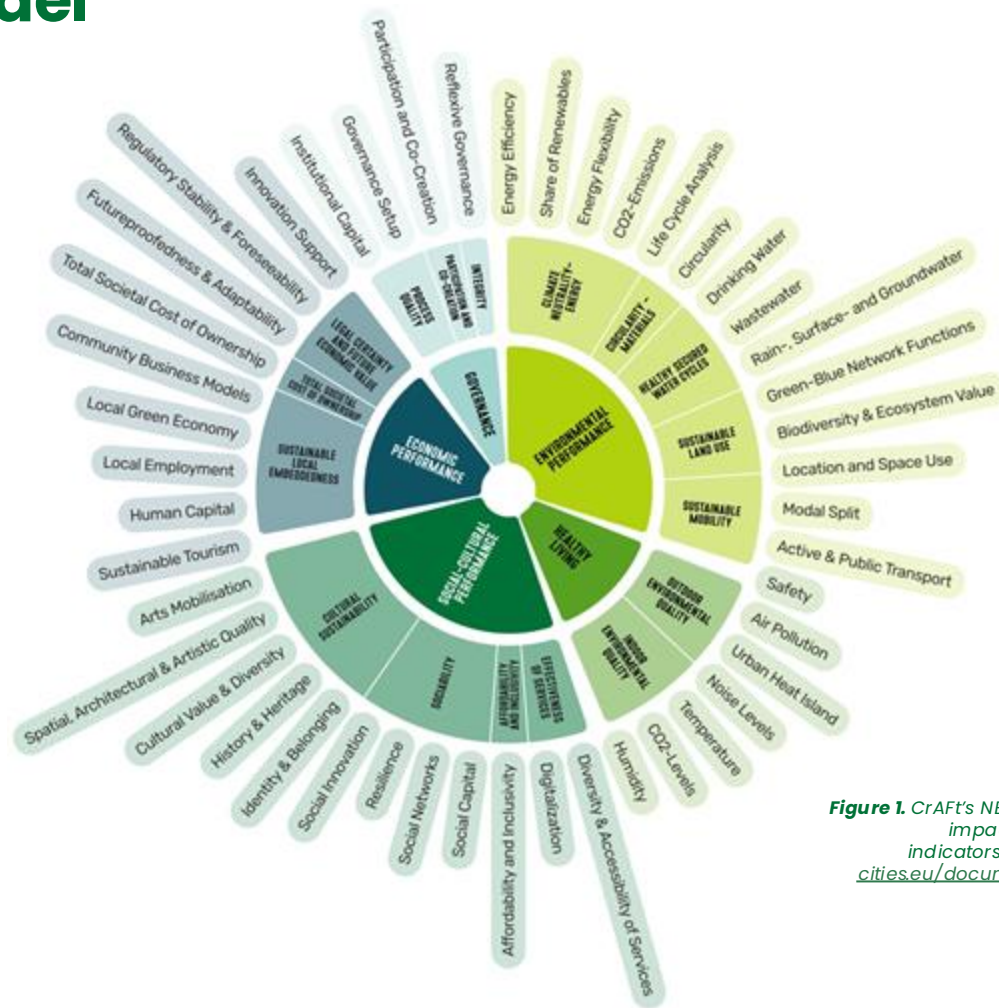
del

ENVIRONMENTAL PERFORMANCE
HEALTHY LIVING
SOCIAL-CULTURAL PERFORMANCE
ECONOMIC PERFORMANCE
GOVERNANCE

CLIMATE NEUTRALITY-ENERGY
CIRCULARITY-MATERIALS
HEALTHY SECURED WATER CYCLES
SUSTAINABLE LAND USE
SUSTAINABLE MOBILITY
OUTDOOR ENVIRONMENTAL QUALITY
INDOOR ENVIRONMENTAL QUALITY
EFFECTIVENESS OF SERVICES
AFFORDABILITY AND INCLUSIVITY
SOCIABILITY
CULTURAL SUSTAINABILITY
SUSTAINABLE LOCAL EMBEDDEDNESS
TOTAL SOCIETAL COST OF OWNERSHIP
LEGAL CERTAINTY AND FUTURE ECONOMIC VALUE
PROCESS QUALITY
PARTICIPATION AND CO-CREATION
INTEGRITY

Energy Efficiency
Share of Renewables
Energy Flexibility
CO2-Emissions
Life Cycle Analysis
Circularity
Drinking Water
Wastewater
Rain-, Surface- and Groundwater
Green-Blue Network Functions
Biodiversity & Ecosystem Value
Location and Space Use
Modal Split
Active & Public Transport
Safety
Air Pollution
Urban Heat Island
Noise Levels
Temperature
CO2-Levels
Humidity
Diversity & Accessibility of Services
Digitalization
Affordability and Inclusivity
Social Capital
Social Networks
Resilience
Social Innovation
Identity & Belonging
History & Heritage
Cultural Value & Diversity
Spatial, Architectural & Artistic Quality
Arts Mobilisation
Sustainable Tourism
Human Capital
Local Employment
Local Green Economy
Community Business Models
Total Societal Cost of Ownership
Futureproofedness & Adaptability
Regulatory Stability & Foreseeability
Innovation Support
Institutional Capital
Governance Setup
Participation and Co-Creation
Reflexive Governance

Figure 1. CrAFt's NE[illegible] impa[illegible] indicators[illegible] cities.eu/docur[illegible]